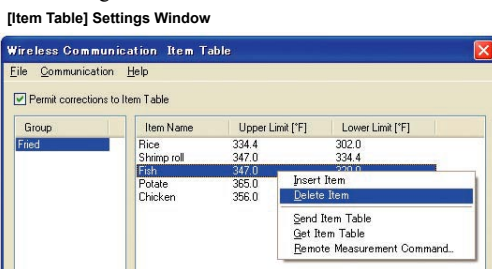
[Item Table] Settings Window

Wireless Communication Item Table

File Communication Help

Permit corrections to Item Table

| Group |
|---|
| Fried |

| Item Name | Upper Limit [°F] | Lower Limit [°F] |
|---|---|---|
| Rice | 334.4 | 302.0 |
| Shrimp roll | 347.0 | 334.4 |
| Fish | 347.0 | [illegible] |
| Potate | 365.0 | |
| Chicken | 356.0 | |

Insert Item
Delete Item
Send Item Table
Get Item Table
Remote Measurement Command...